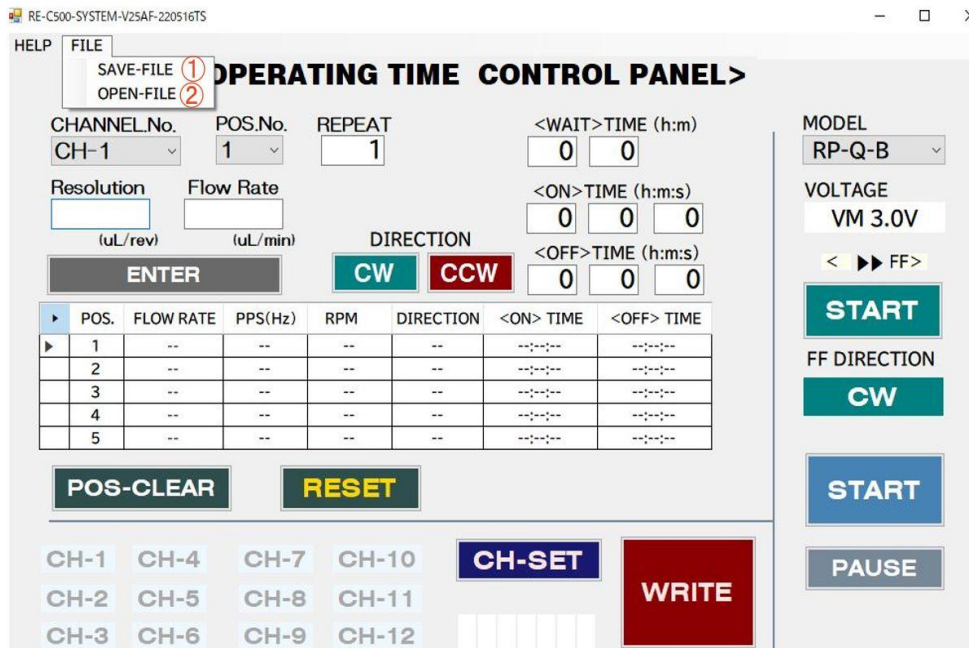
RE-C500-SYSTEM-V25AF-220516TS

HELP FILE

SAVE-FILE ①
OPEN-FILE ②

OPERATING TIME CONTROL PANEL>

CHANNEL.No. CH-1
POS.No. 1
REPEAT 1
<WAIT>TIME (h:m) 0 0
MODEL RP-Q-B

Resolution (uL/rev)
Flow Rate (uL/min)
<ON>TIME (h:m:s) 0 0 0
VOLTAGE VM 3.0V

DIRECTION
CW CCW
<OFF>TIME (h:m:s) 0 0 0

ENTER

< ▶▶ FF>

START

FF DIRECTION
CW

| | POS. | FLOW RATE | PPS(Hz) | RPM | DIRECTION | <ON> TIME | <OFF> TIME |
|---|---|---|---|---|---|---|---|
| ▶ | 1 | -- | -- | -- | -- | --:--:-- | --:--:-- |
| | 2 | -- | -- | -- | -- | --:--:-- | --:--:-- |
| | 3 | -- | -- | -- | -- | --:--:-- | --:--:-- |
| | 4 | -- | -- | -- | -- | --:--:-- | --:--:-- |
| | 5 | -- | -- | -- | -- | --:--:-- | --:--:-- |

POS-CLEAR RESET

START

CH-1 CH-4 CH-7 CH-10
CH-2 CH-5 CH-8 CH-11
CH-3 CH-6 CH-9 CH-12

CH-SET

WRITE

PAUSE